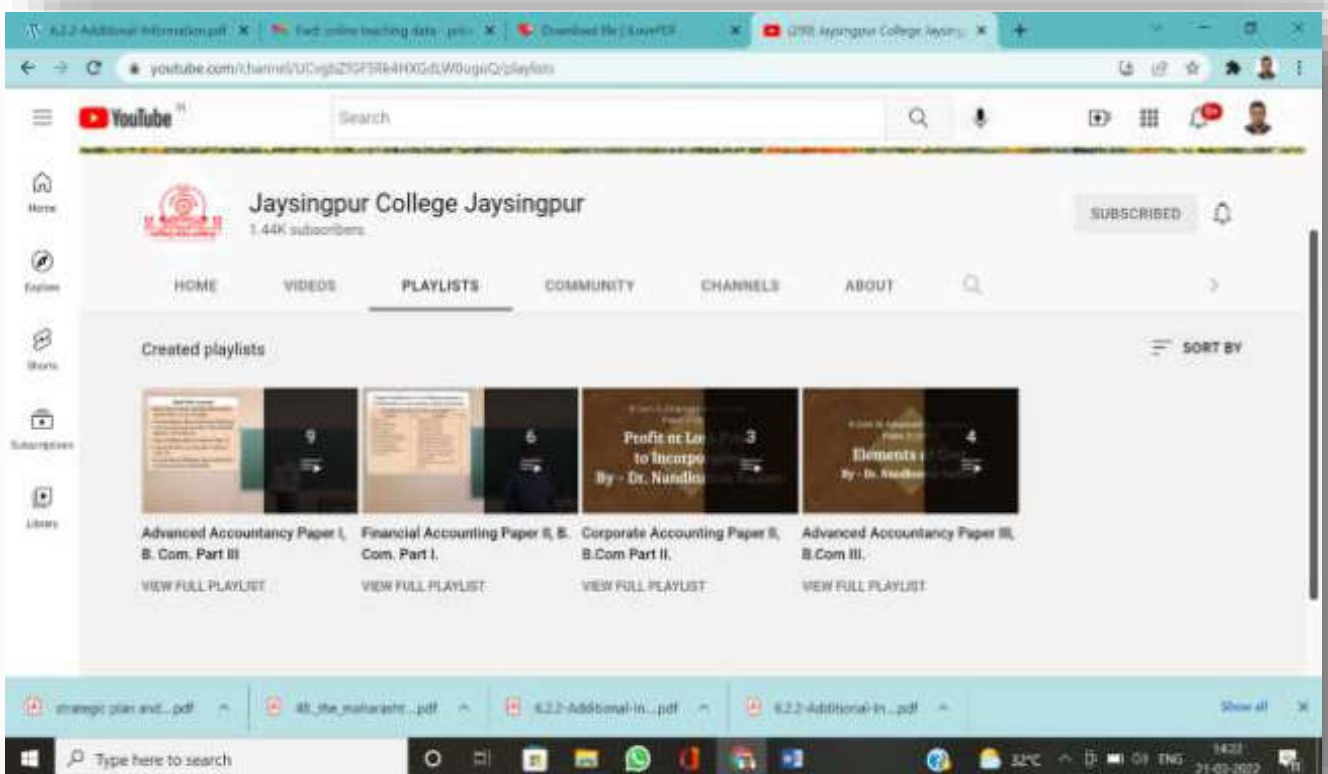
6.2.2-Additional Information.pdf ×
Fwd: online teaching data ×
Download file | iLovePDF ×
(299) Jaysingpur College Jaysing ×
youtube.com/channel/UCvgbZ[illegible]/playlists

YouTube IN
Search

Home
Explore
Shorts
Subscriptions
Library

Jaysingpur College Jaysingpur
1.44K subscribers
SUBSCRIBED

HOME VIDEOS PLAYLISTS COMMUNITY CHANNELS ABOUT

Created playlists
SORT BY

9
Advanced Accountancy Paper I, B. Com. Part III
VIEW FULL PLAYLIST

6
Financial Accounting Paper II, B. Com. Part I.
VIEW FULL PLAYLIST

Profit or Lo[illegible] to Incorpo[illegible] By - Dr. Nandk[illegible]
3
Corporate Accounting Paper II, B.Com Part II.
VIEW FULL PLAYLIST

Elements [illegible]
4
Advanced Accountancy Paper III, B.Com III.
VIEW FULL PLAYLIST

strategic plan and....pdf
48_the_maharasht....pdf
6.2.2-Additional-In....pdf
6.2.2-Additional-In....pdf
Show all

Type here to search
32°C ENG 14:22 21-03-2022